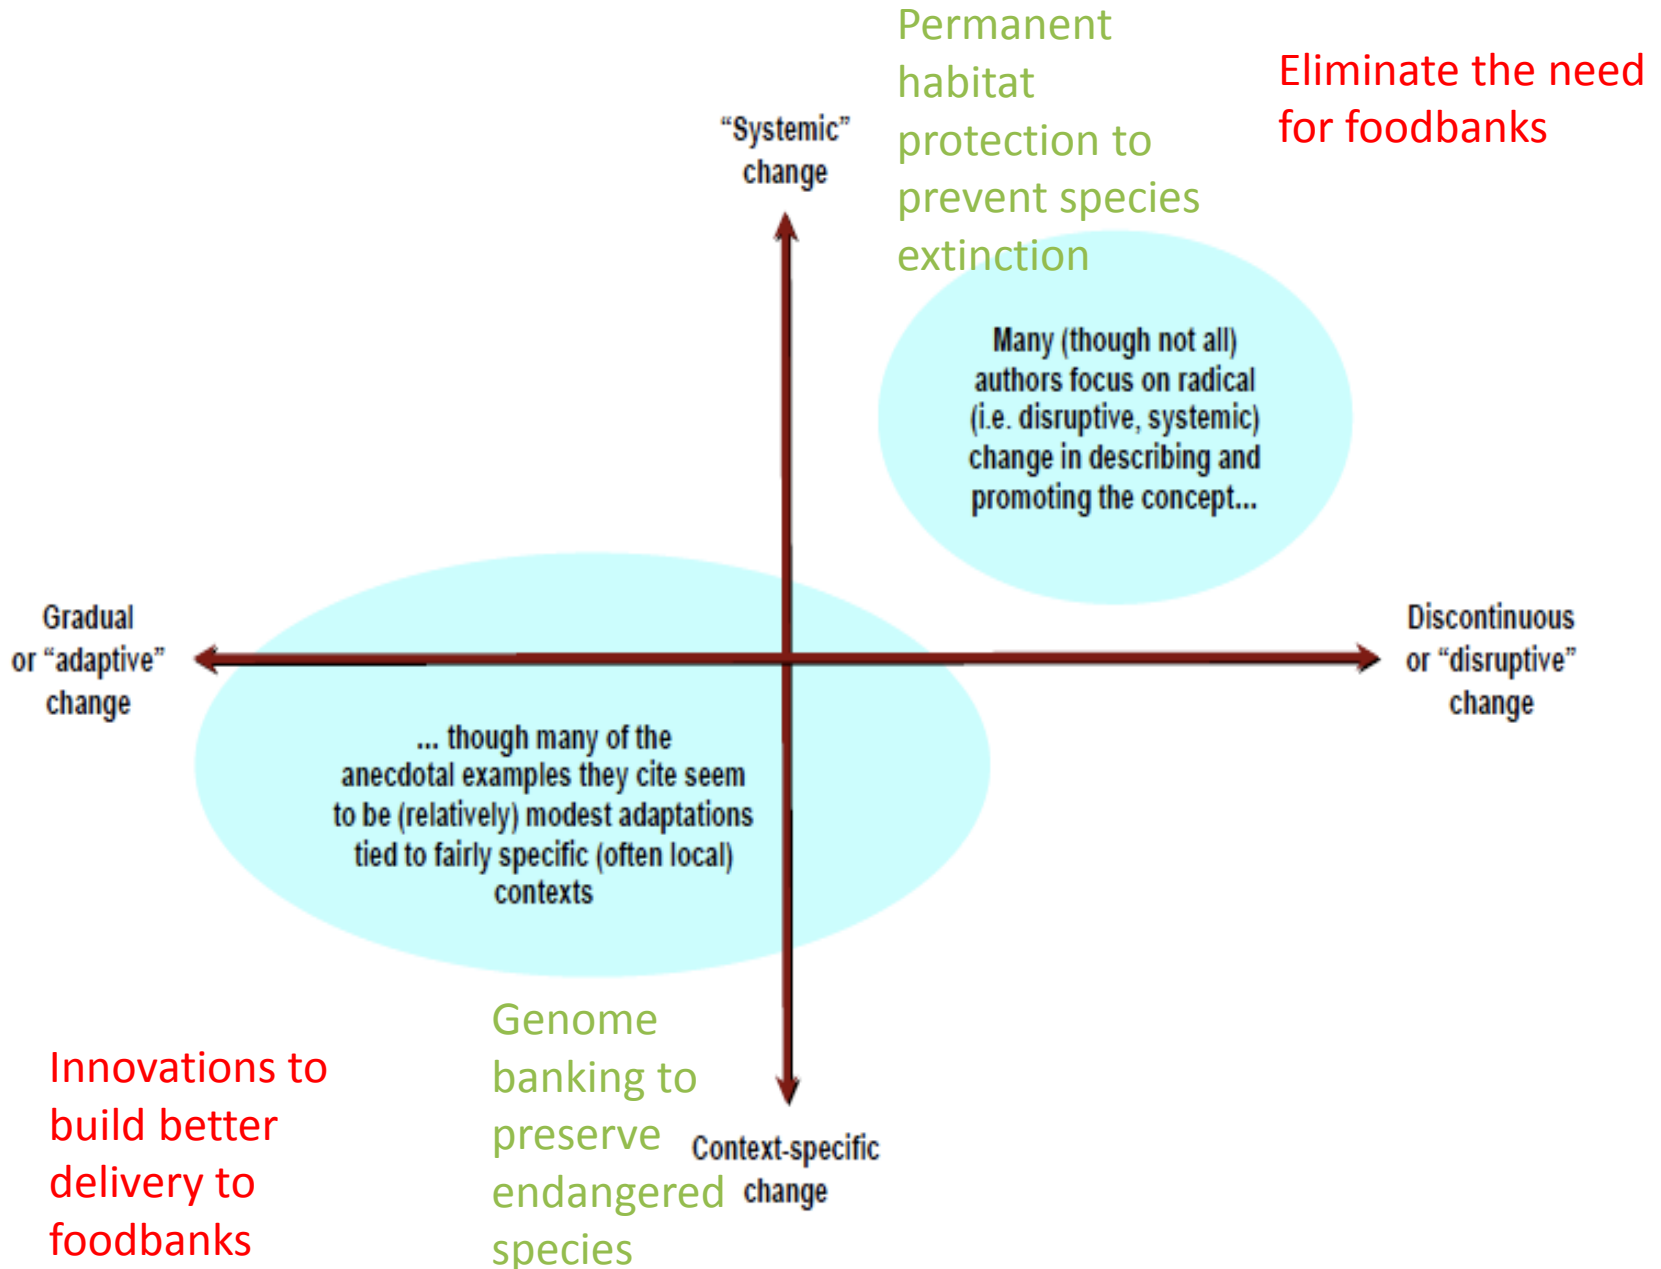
Permanent habitat protection to prevent species extinction

Eliminate the need for foodbanks

“Systemic” change

Many (though not all) authors focus on radical (i.e. disruptive, systemic) change in describing and promoting the concept...

Gradual or “adaptive” change

Discontinuous or “disruptive” change

... though many of the anecdotal examples they cite seem to be (relatively) modest adaptations tied to fairly specific (often local) contexts

Innovations to build better delivery to foodbanks

Genome banking to preserve endangered species

Context-specific change